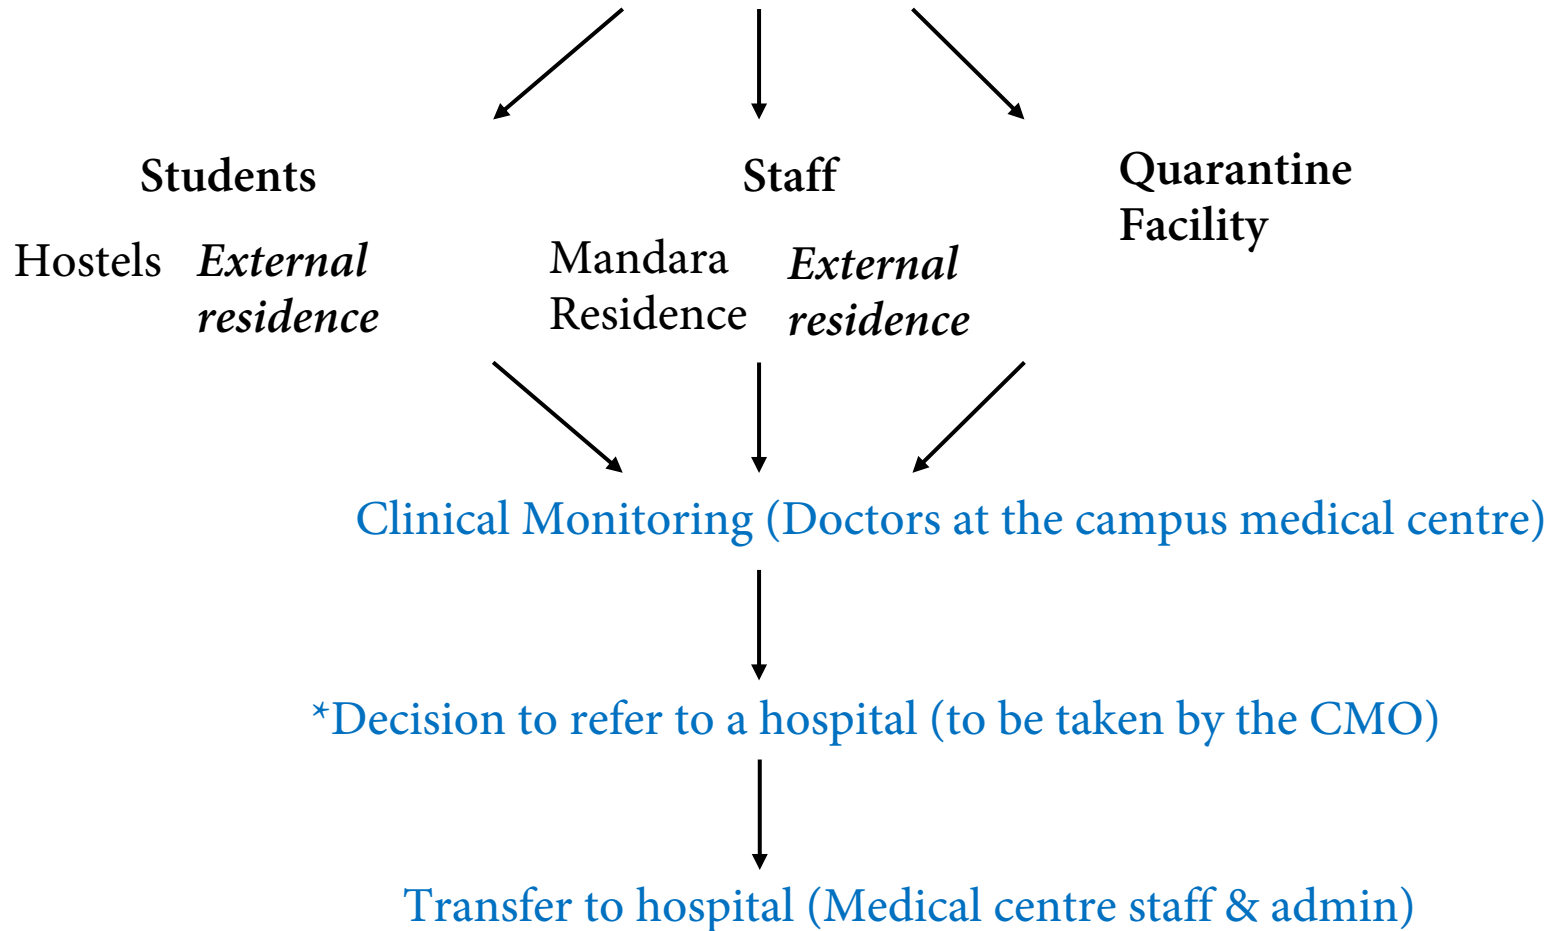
Students

Hostels External residence

Staff

Mandara Residence External residence

Quarantine Facility

Clinical Monitoring (Doctors at the campus medical centre)

*Decision to refer to a hospital (to be taken by the CMO)

Transfer to hospital (Medical centre staff & admin)